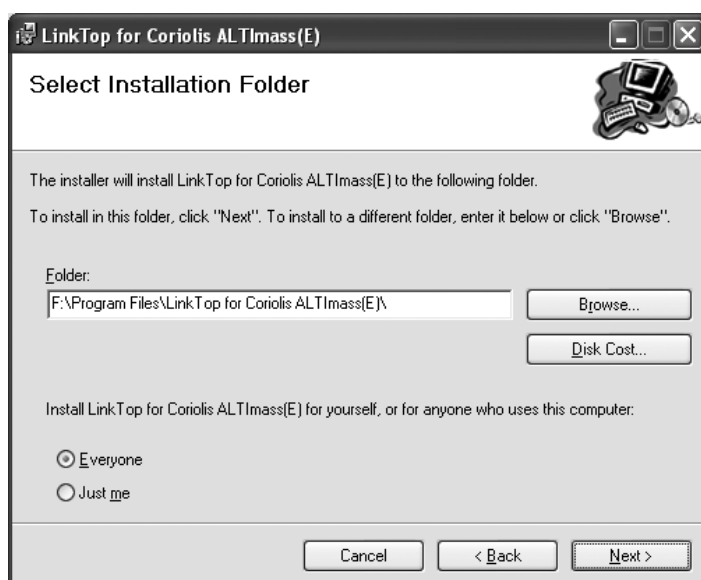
LinkTop for Coriolis ALTImass(E)

Select Installation Folder

The installer will install LinkTop for Coriolis ALTImass(E) to the following folder.

To install in this folder, click "Next". To install to a different folder, enter it below or click "Browse".

Folder:

F:\Program Files\LinkTop for Coriolis ALTImass(E)\

Browse...

Disk Cost...

Install LinkTop for Coriolis ALTImass(E) for yourself, or for anyone who uses this computer:

Everyone

Just me

Cancel

< Back

Next >